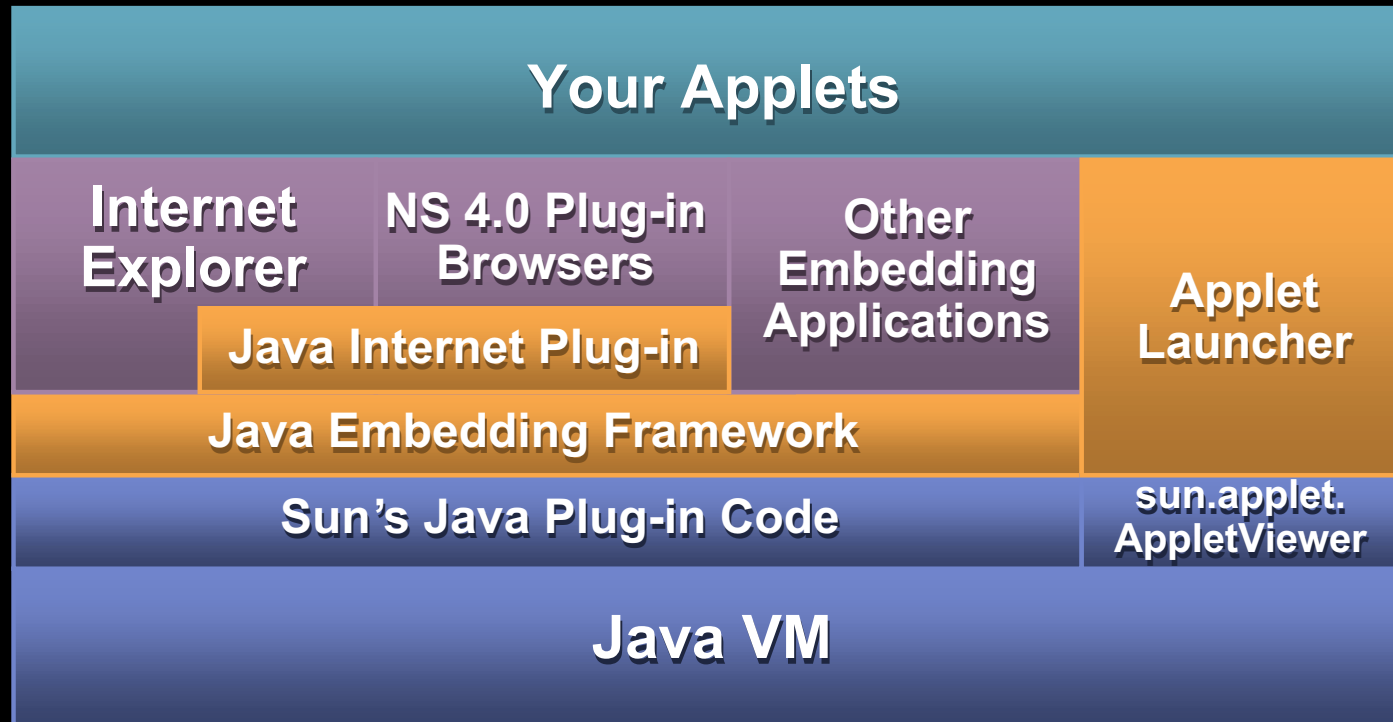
Your Applets

Internet Explorer

NS 4.0 Plug-in Browsers

Other Embedding Applications

Applet Launcher

Java Internet Plug-in

Java Embedding Framework

Sun’s Java Plug-in Code

sun.applet. AppletViewer

Java VM